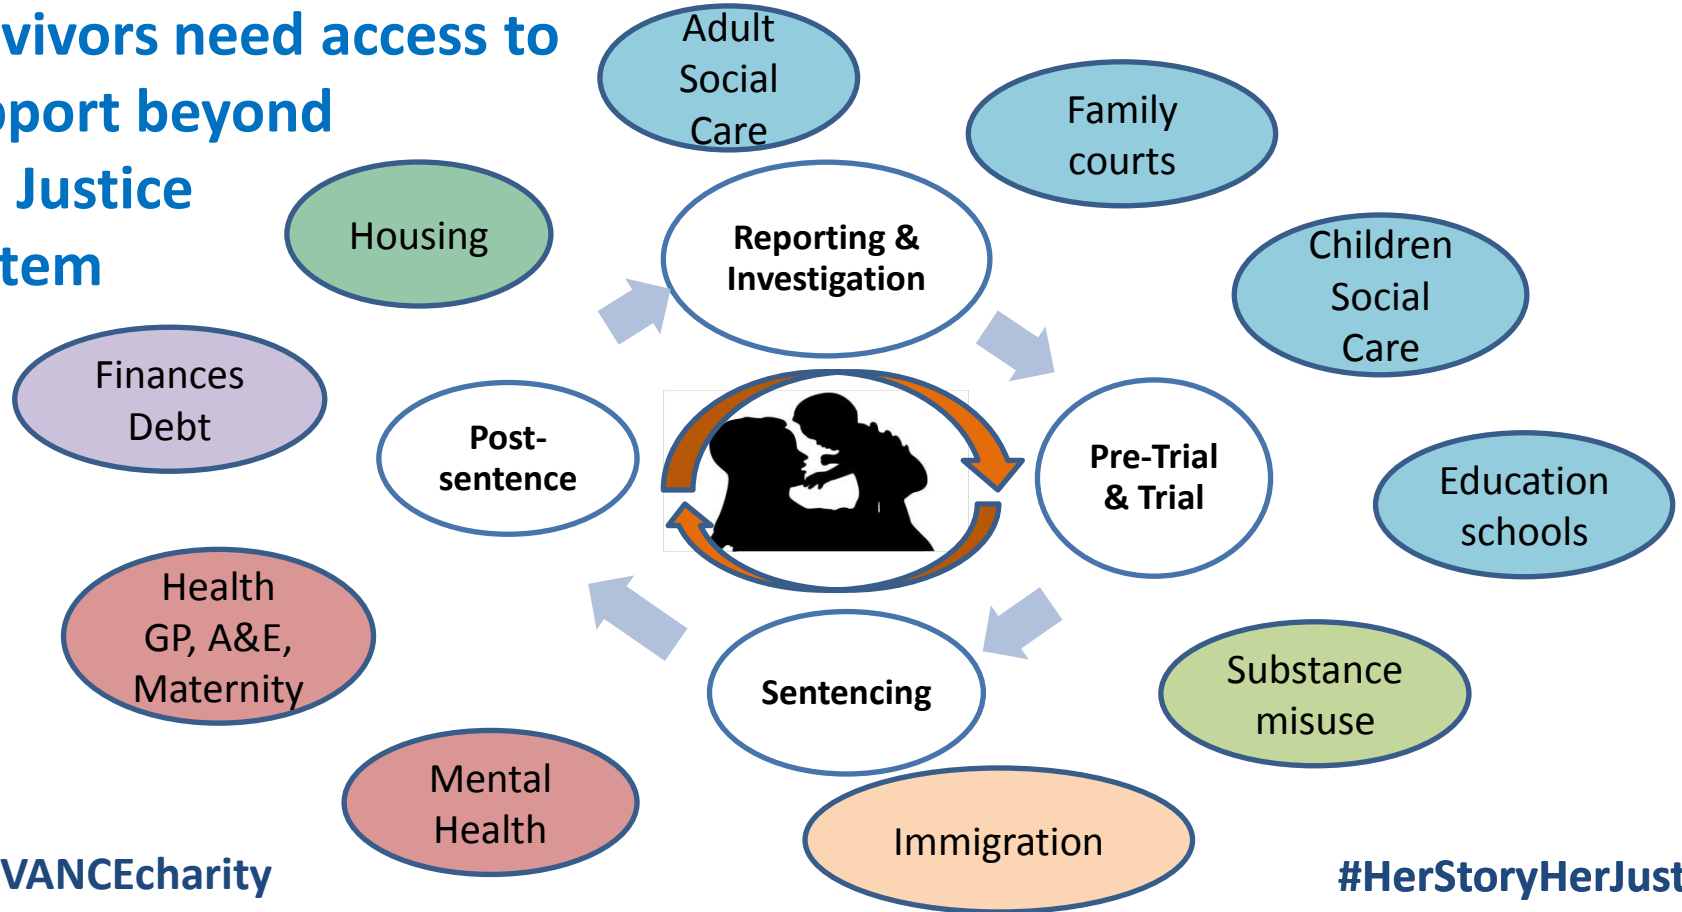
vivors need access to
pport beyond
Justice
tem

Adult Social Care

Family courts

Housing

Reporting & Investigation

Children Social Care

Finances Debt

Post-sentence

Pre-Trial & Trial

Education schools

Health GP, A&E, Maternity

Sentencing

Substance misuse

Mental Health

Immigration

VANCEcharity

#HerStoryHerJust